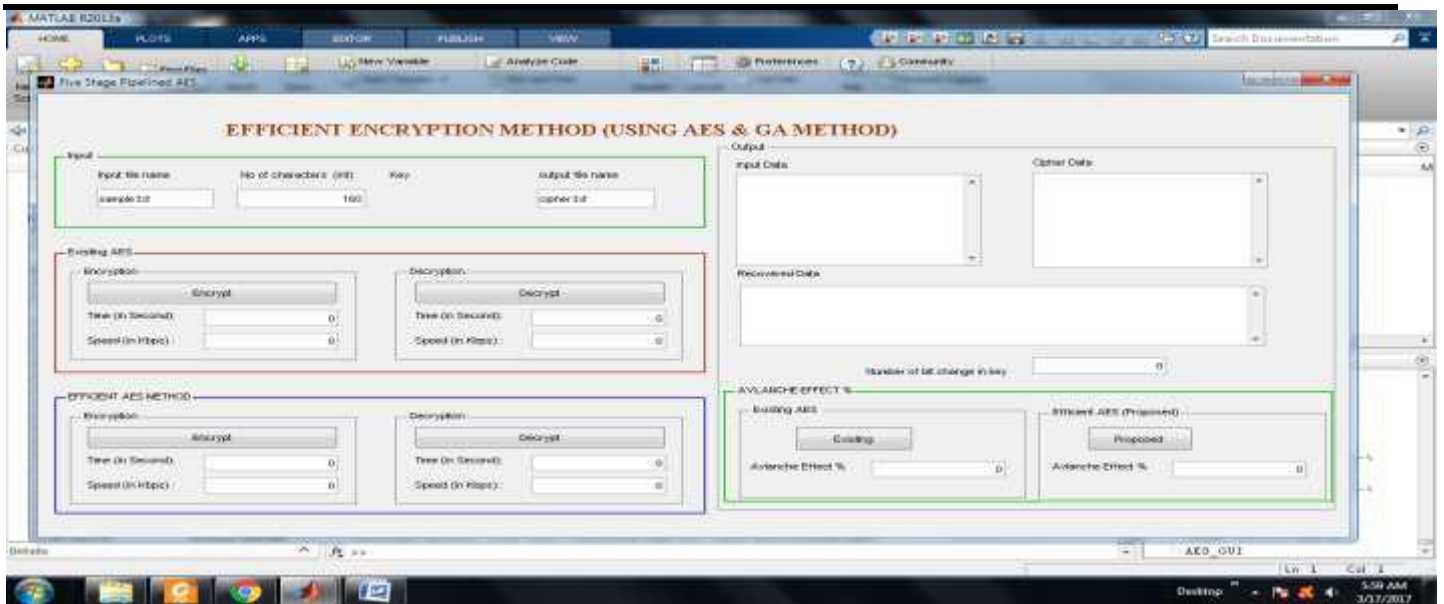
MATLAB R2013a

HOME PLOTS APPS EDITOR PUBLISH VIEW

Search Documentation

New Variable Analyze Code Preferences Community

Five Stage Pipelined AES

EFFICIENT ENCRYPTION METHOD (USING AES & GA METHOD)

Input

Input file name No of characters (int) Key output file name

sample.txt 160 cipher.txt

Existing AES

Encryption

Encrypt

Time (in Second): 0

Speed (in Kbps): 0

Decryption

Decrypt

Time (in Second): 0

Speed (in Kbps): 0

EFFICIENT AES METHOD

Encryption

Encrypt

Time (in Second): 0

Speed (in Kbps): 0

Decryption

Decrypt

Time (in Second): 0

Speed (in Kbps): 0

Output

Input Data

Cipher Data

Recovered Data

Number of bit change in key 0

AVLANCHE EFFECT %

Existing AES

Existing

Avlanche Effect % 0

Efficient AES (Proposed)

Proposed

Avlanche Effect % 0

Details

$f_x$ >>

AES_GUI

Ln 1 Col 1

Desktop

5:59 AM
3/17/2017